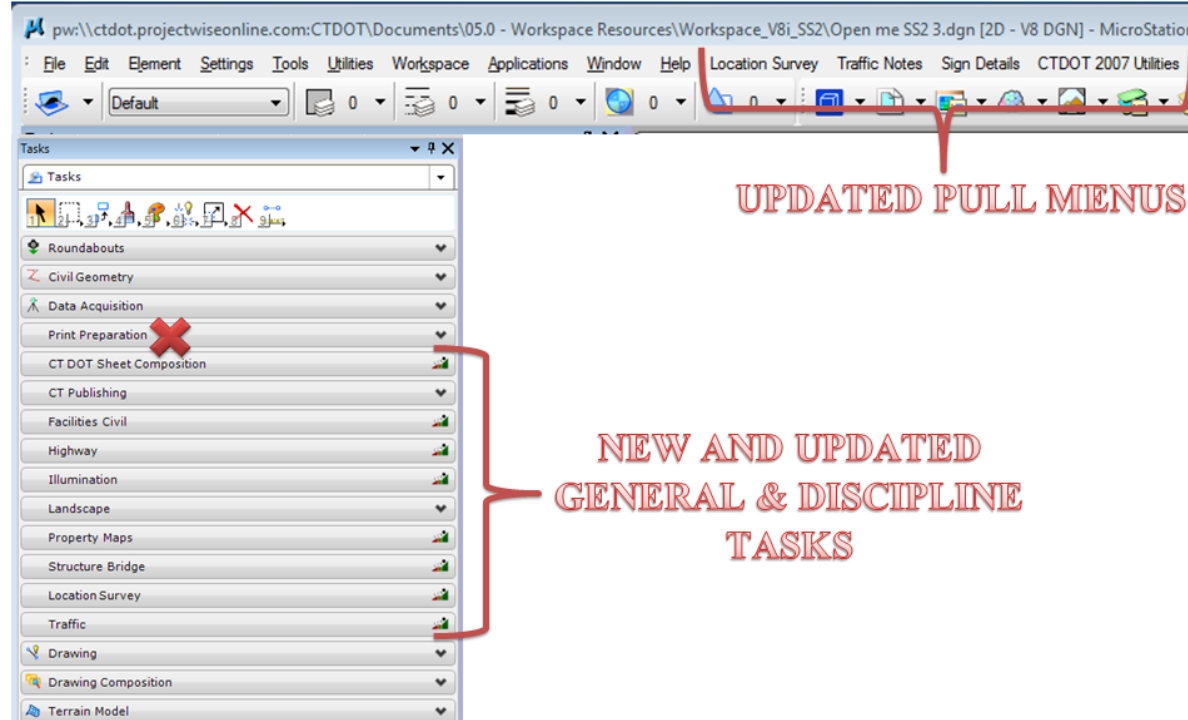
pw:\\ctdot.projectwiseonline.com:CTDOT\Documents\05.0 - Workspace Resources\Workspace_V8i_SS2\Open me SS2 3.dgn [2D - V8 DGN] - MicroStation

File Edit Element Settings Tools Utilities Workspace Applications Window Help Location Survey Traffic Notes Sign Details CTDOT 2007 Utilities

Default 0 0 0 0 0

Tasks

Tasks

1 2 3 4 5 6 7 8 9

Roundabouts
Civil Geometry
Data Acquisition
Print Preparation
CT DOT Sheet Composition
CT Publishing
Facilities Civil
Highway
Illumination
Landscape
Property Maps
Structure Bridge
Location Survey
Traffic
Drawing
Drawing Composition
Terrain Model

UPDATED PULL MENUS

NEW AND UPDATED GENERAL & DISCIPLINE TASKS